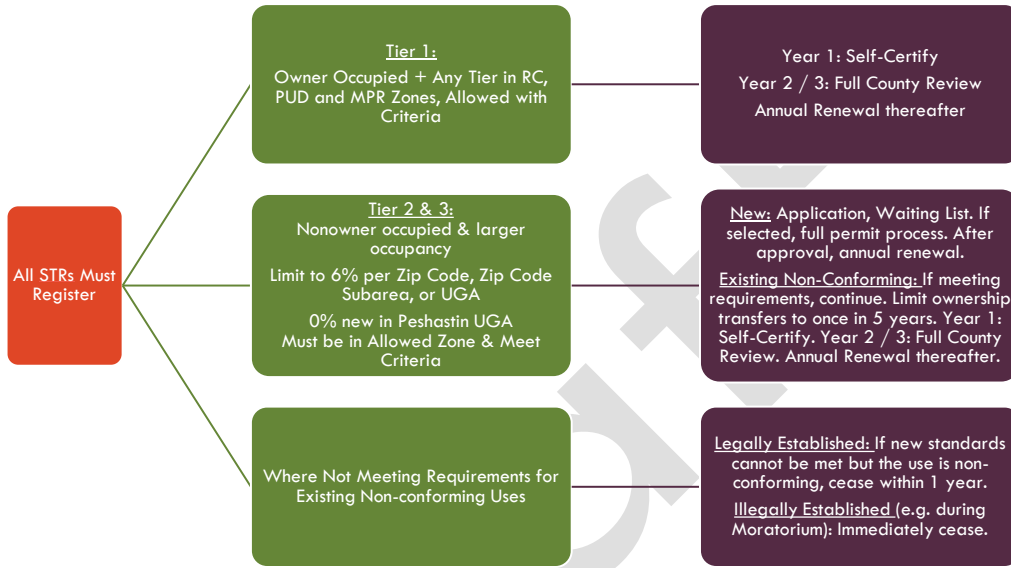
All STRs Must Register

Tier 1:
Owner Occupied + Any Tier in RC, PUD and MPR Zones, Allowed with Criteria

Year 1: Self-Certify
Year 2 / 3: Full County Review
Annual Renewal thereafter

Tier 2 & 3:
Nonowner occupied & larger occupancy

Limit to 6% per Zip Code, Zip Code Subarea, or UGA

0% new in Peshastin UGA
Must be in Allowed Zone & Meet Criteria

New: Application, Waiting List. If selected, full permit process. After approval, annual renewal.

Existing Non-Conforming: If meeting requirements, continue. Limit ownership transfers to once in 5 years. Year 1: Self-Certify. Year 2 / 3: Full County Review. Annual Renewal thereafter.

Where Not Meeting Requirements for Existing Non-conforming Uses

Legally Established: If new standards cannot be met but the use is non-conforming, cease within 1 year.

Illegally Established (e.g. during Moratorium): Immediately cease.